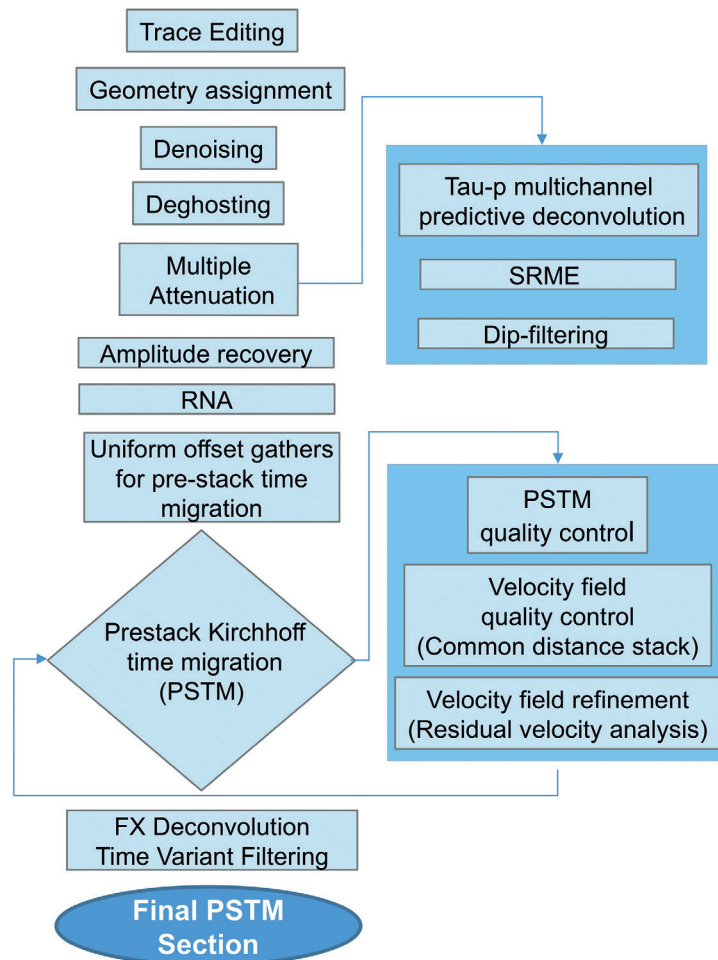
Trace Editing

Geometry assignment

Denoising

Deghosting

Multiple Attenuation

Tau-p multichannel predictive deconvolution

SRME

Dip-filtering

Amplitude recovery

RNA

Uniform offset gathers for pre-stack time migration

Prestack Kirchhoff time migration (PSTM)

PSTM quality control

Velocity field quality control (Common distance stack)

Velocity field refinement (Residual velocity analysis)

FX Deconvolution Time Variant Filtering

Final PSTM Section